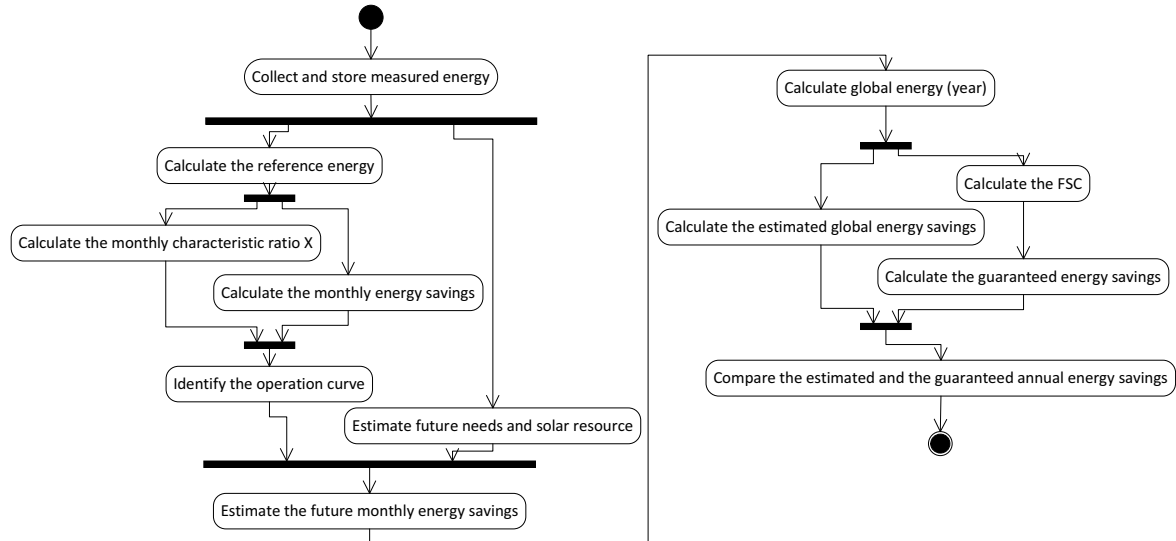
Collect and store measured energy

Calculate the reference energy

Calculate the monthly characteristic ratio X

Calculate the monthly energy savings

Identify the operation curve

Estimate future needs and solar resource

Estimate the future monthly energy savings

Calculate global energy (year)

Calculate the FSC

Calculate the estimated global energy savings

Calculate the guaranteed energy savings

Compare the estimated and the guaranteed annual energy savings